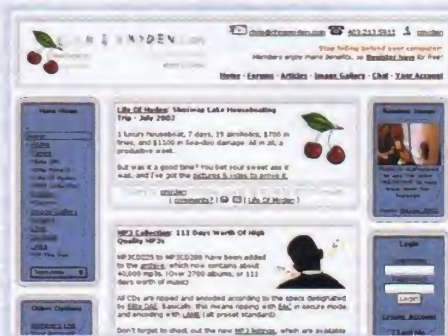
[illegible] & HAYDEN.com

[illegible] 403.213.5911 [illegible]

Stop hiding behind your computer
Members enjoy more benefits, so Register here for free!

Home · Forums · Articles · Image Gallery · Chat · Your Account

Main Menu

Life Of Hyden: Shuswap Lake Houseboating Trip - July 2003

1 luxury houseboat, 7 days, 19 alcoholics, $700 in fines, and $1100 in Sea-doo damage. All in all, a productive week.

But was it a good time? You bet your sweet ass it was, and I've got the pictures & video to prove it.

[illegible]
( comments? | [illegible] | Life Of Hyden )

MP3 Collection: 111 Days Worth Of High Quality MP3s

MP3C0225 to MP3C0280 have been added to the archive, which now contains about 40,000 mp3s. (Over 2700 albums, or 111 days worth of music)

All CDs are ripped and encoded according to the specs designated by Ellis Dee. Basically, this means ripping with EAC in secure mode, and encoding with LAME (alt preset standard).

Don't forget to check out the new MP3 listings, which are available

Random Image

Login

Login

Other Options